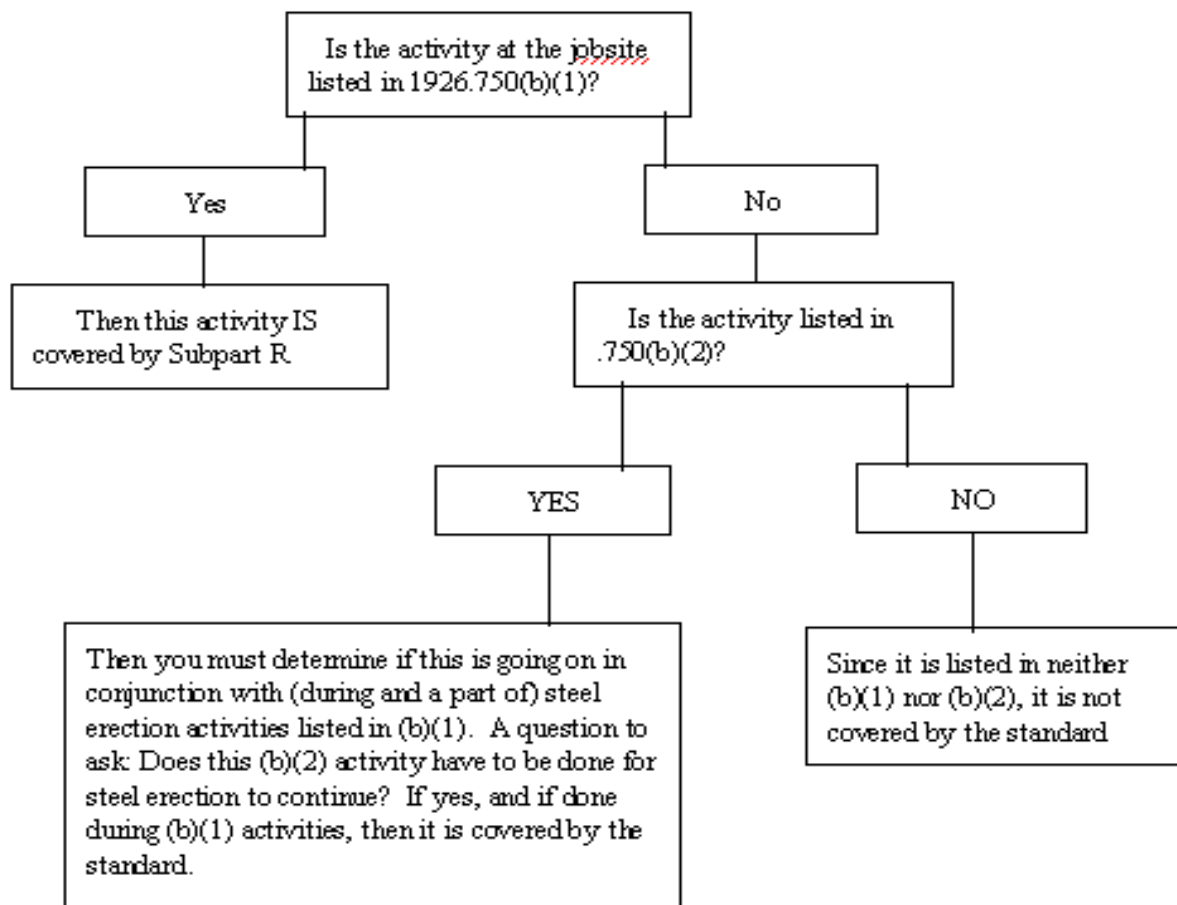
Is the activity at the jobsite listed in 1926.750(b)(1)?

Yes

Then this activity IS covered by Subpart R

No

Is the activity listed in .750(b)(2)?

YES

Then you must determine if this is going on in conjunction with (during and a part of) steel erection activities listed in (b)(1). A question to ask: Does this (b)(2) activity have to be done for steel erection to continue? If yes, and if done during (b)(1) activities, then it is covered by the standard.

NO

Since it is listed in neither (b)(1) nor (b)(2), it is not covered by the standard